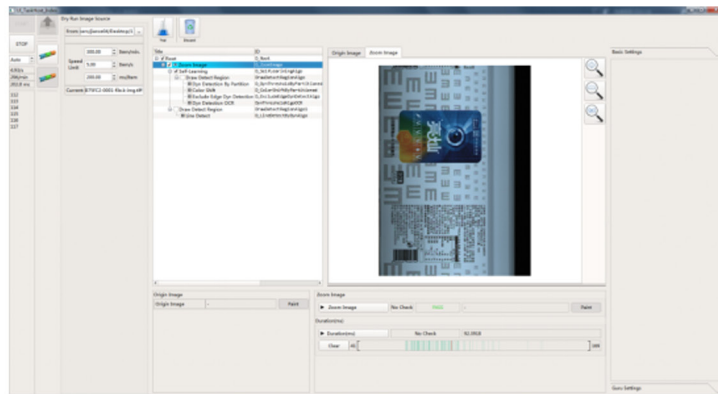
Dry Run Image Source

STOP

Auto

From

300.00 Item/min

Speed Limit 5.00 Item/s

200.00 ms/Item

Current

Tree

Record

Title

ID

Root

Zoom Image

Self Learning

Draw Detect Region

Dye Extraction By Partition

Color Shift

Exclude Edge Dye Detection

Dye Detection OCR

Draw Detect Region

Dye Detect

Origin Image

Zoom Image

Basic Settings

Origin Image

Origin Image

Paint

Zoom Image

Zoom Image

No Check

PASS

Paint

Duration(ms)

Duration(ms)

No Check

Clear

Guru Settings